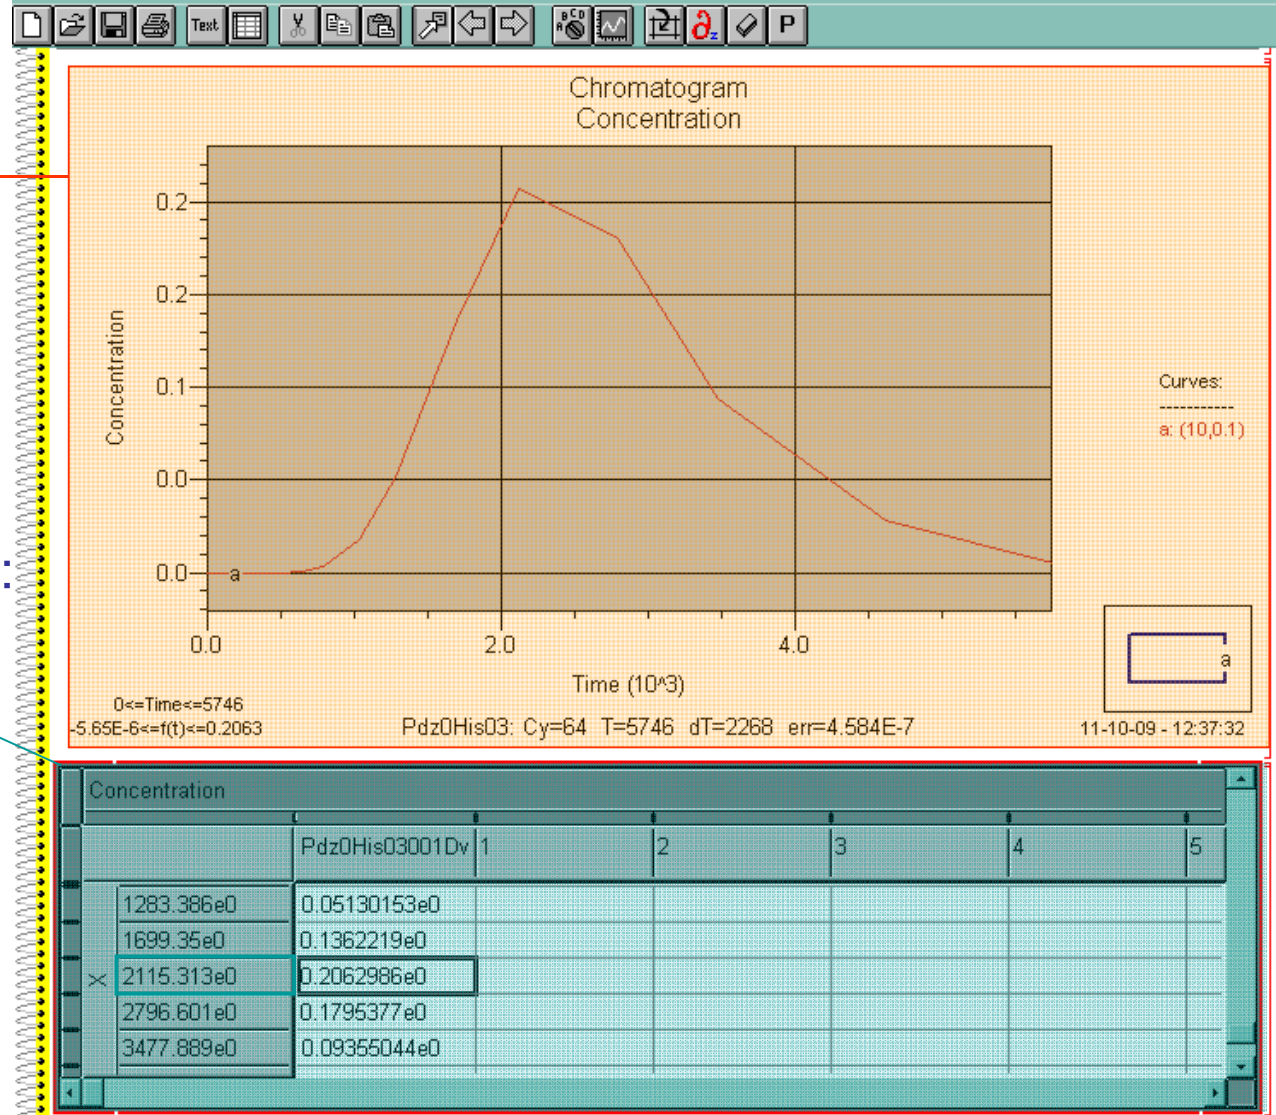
Text P

Chromatogram
Concentration

Concentration

0.2
0.2
0.1
0.0
0.0

a

0.0 2.0 4.0

Time (10^3)

Curves:
-----------
a: (10,0.1)

a

0<=Time<=5746
-5.65E-6<=f(t)<=0.2063

Pdz0His03: Cy=64 T=5746 dT=2268 err=4.584E-7

11-10-09 - 12:37:32

Concentration

| | Pdz0His03001Dv | 1 | 2 | 3 | 4 | 5 |
|---|---|---|---|---|---|---|
| 1283.386e0 | 0.05130153e0 | | | | | |
| 1699.35e0 | 0.1362219e0 | | | | | |
| 2115.313e0 | 0.2062986e0 | | | | | |
| 2796.601e0 | 0.1795377e0 | | | | | |
| 3477.889e0 | 0.09355044e0 | | | | | |